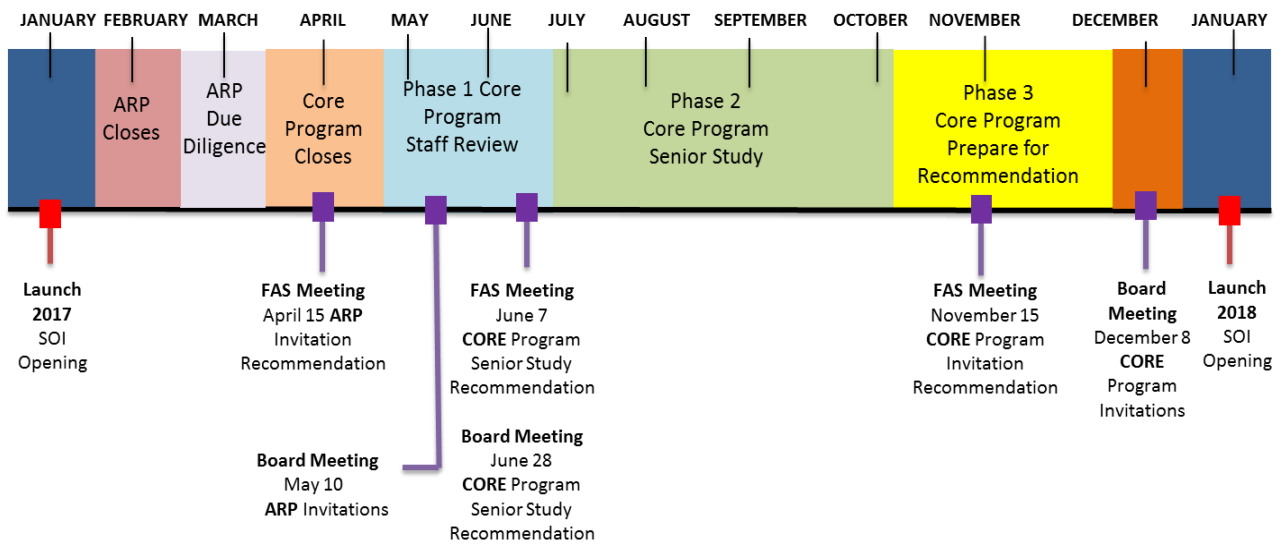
JANUARY FEBRUARY MARCH APRIL MAY JUNE JULY AUGUST SEPTEMBER OCTOBER NOVEMBER DECEMBER JANUARY

ARP Closes

ARP Due Diligence

Core Program Closes

Phase 1 Core Program Staff Review

Phase 2 Core Program Senior Study

Phase 3 Core Program Prepare for Recommendation

Launch 2017 SOI Opening

FAS Meeting April 15 ARP Invitation Recommendation

FAS Meeting June 7 CORE Program Senior Study Recommendation

Board Meeting May 10 ARP Invitations

Board Meeting June 28 CORE Program Senior Study Recommendation

FAS Meeting November 15 CORE Program Invitation Recommendation

Board Meeting December 8 CORE Program Invitations

Launch 2018 SOI Opening